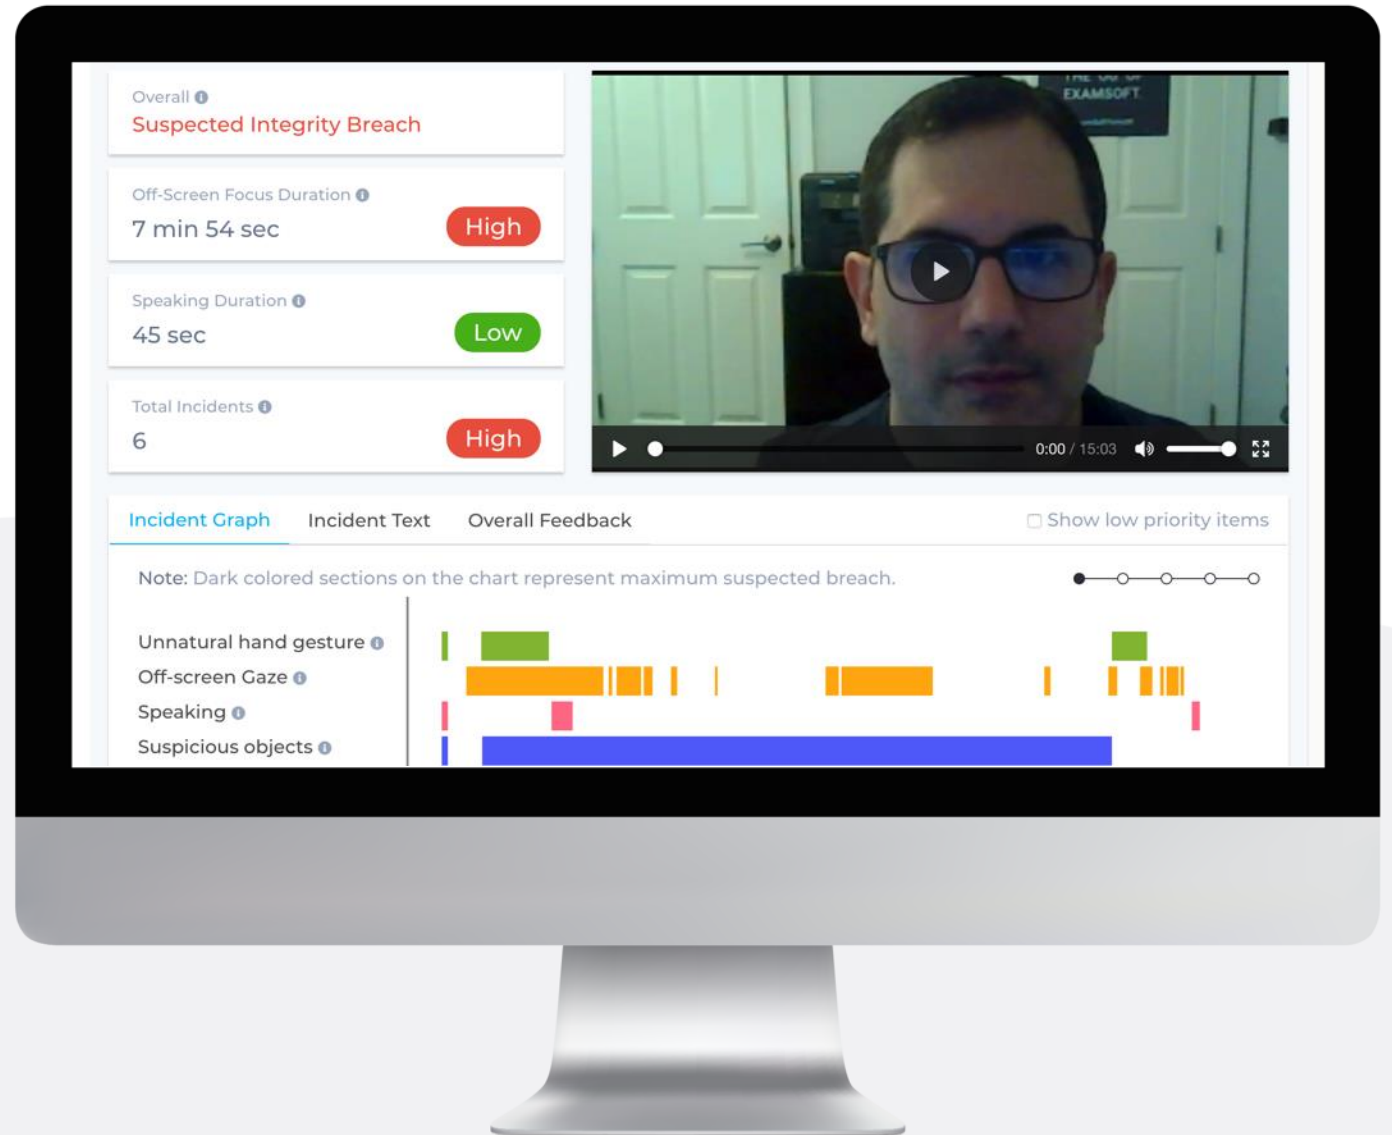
Overall
Suspected Integrity Breach

Off-Screen Focus Duration
7 min 54 sec
High

Speaking Duration
45 sec
Low

Total Incidents
6
High

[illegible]
EXAMSOFT

0:00 / 15:03

Incident Graph
Incident Text
Overall Feedback
Show low priority items

Note: Dark colored sections on the chart represent maximum suspected breach.

Unnatural hand gesture
Off-screen Gaze
Speaking
Suspicious objects